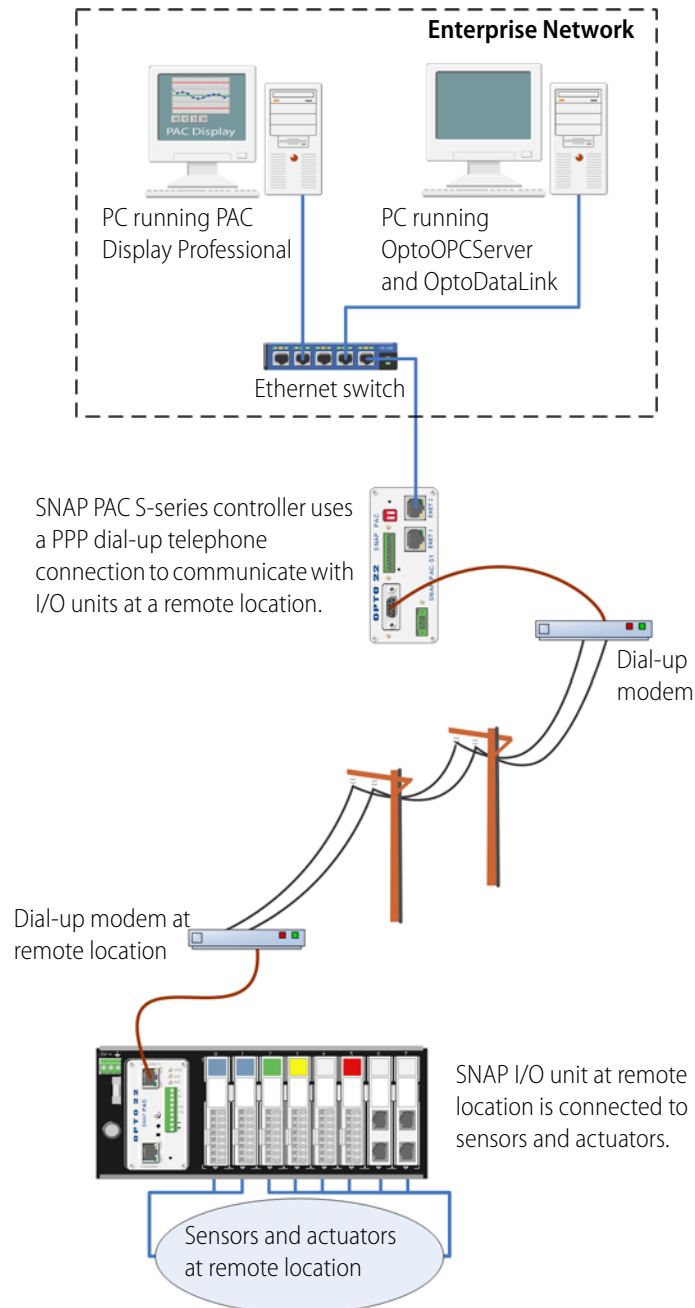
Enterprise Network

PAC Display

PC running PAC Display Professional

PC running OptoOPCServer and OptoDataLink

Ethernet switch

SNAP PAC S-series controller uses a PPP dial-up telephone connection to communicate with I/O units at a remote location.

OPTO 22

SNAP PAC

Dial-up modem

Dial-up modem at remote location

OPTO 22

SNAP I/O unit at remote location is connected to sensors and actuators.

Sensors and actuators at remote location